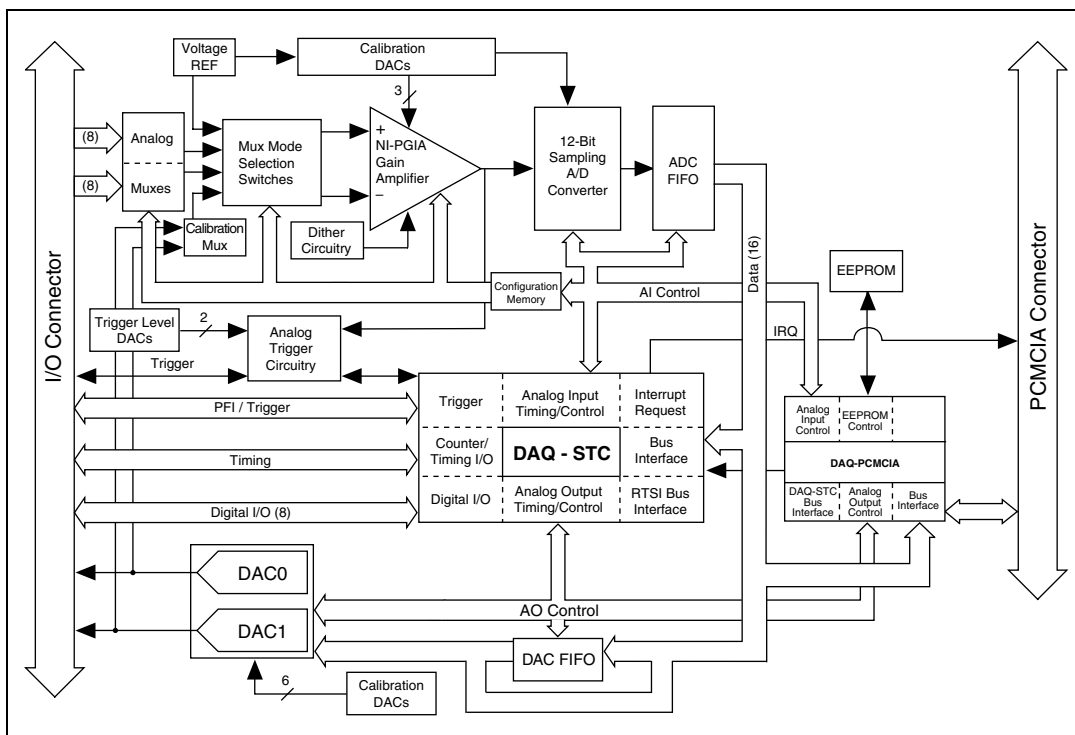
I/O Connector

Voltage REF

Calibration DACs

3

(8)

Analog

(8)

Muxes

Mux Mode Selection Switches

+
NI-PGIA Gain Amplifier
−

12-Bit Sampling A/D Converter

ADC FIFO

Calibration Mux

Dither Circuitry

Data (16)

EEPROM

Configuration Memory

AI Control

Trigger Level DACs

2

Analog Trigger Circuitry

IRQ

Trigger

PCMCIA Connector

| Trigger | Analog Input Timing/Control | Interrupt Request |
|---|---|---|
| Counter/ Timing I/O | DAQ - STC | Bus Interface |
| Digital I/O | Analog Output Timing/Control | RTSI Bus Interface |

PFI / Trigger

Timing

Digital I/O (8)

| Analog Input Control | EEPROM Control | |
|---|---|---|
| DAQ-PCMCIA | | |
| DAQ-STC Bus Interface | Analog Output Control | Bus Interface |

DAC0

DAC1

AO Control

DAC FIFO

6

Calibration DACs